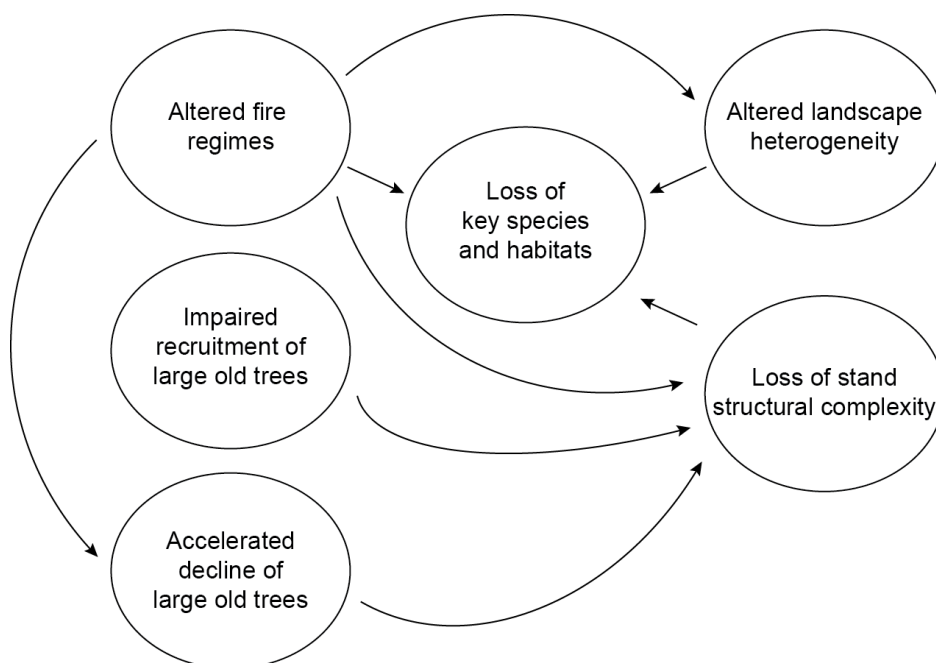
Altered fire regimes

Altered landscape heterogeneity

Loss of key species and habitats

Impaired recruitment of large old trees

Loss of stand structural complexity

Accelerated decline of large old trees